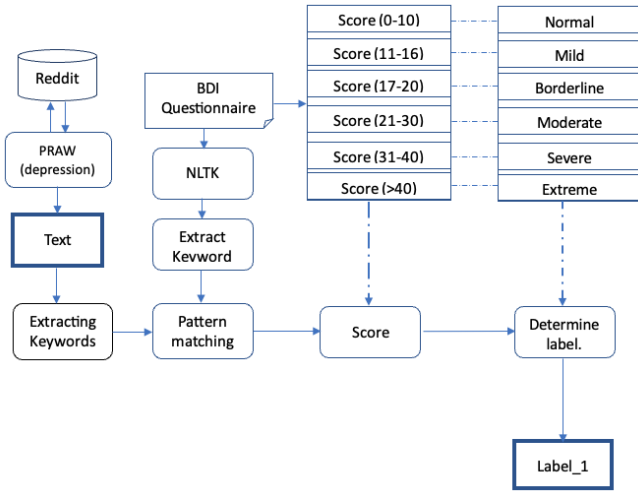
Reddit

PRAW (depression)

Text

Extracting Keywords

BDI Questionnaire

NLTK

Extract Keyword

Pattern matching

Score (0-10)
Score (11-16)
Score (17-20)
Score (21-30)
Score (31-40)
Score (>40)

Normal
Mild
Borderline
Moderate
Severe
Extreme

Score

Determine label.

Label_1